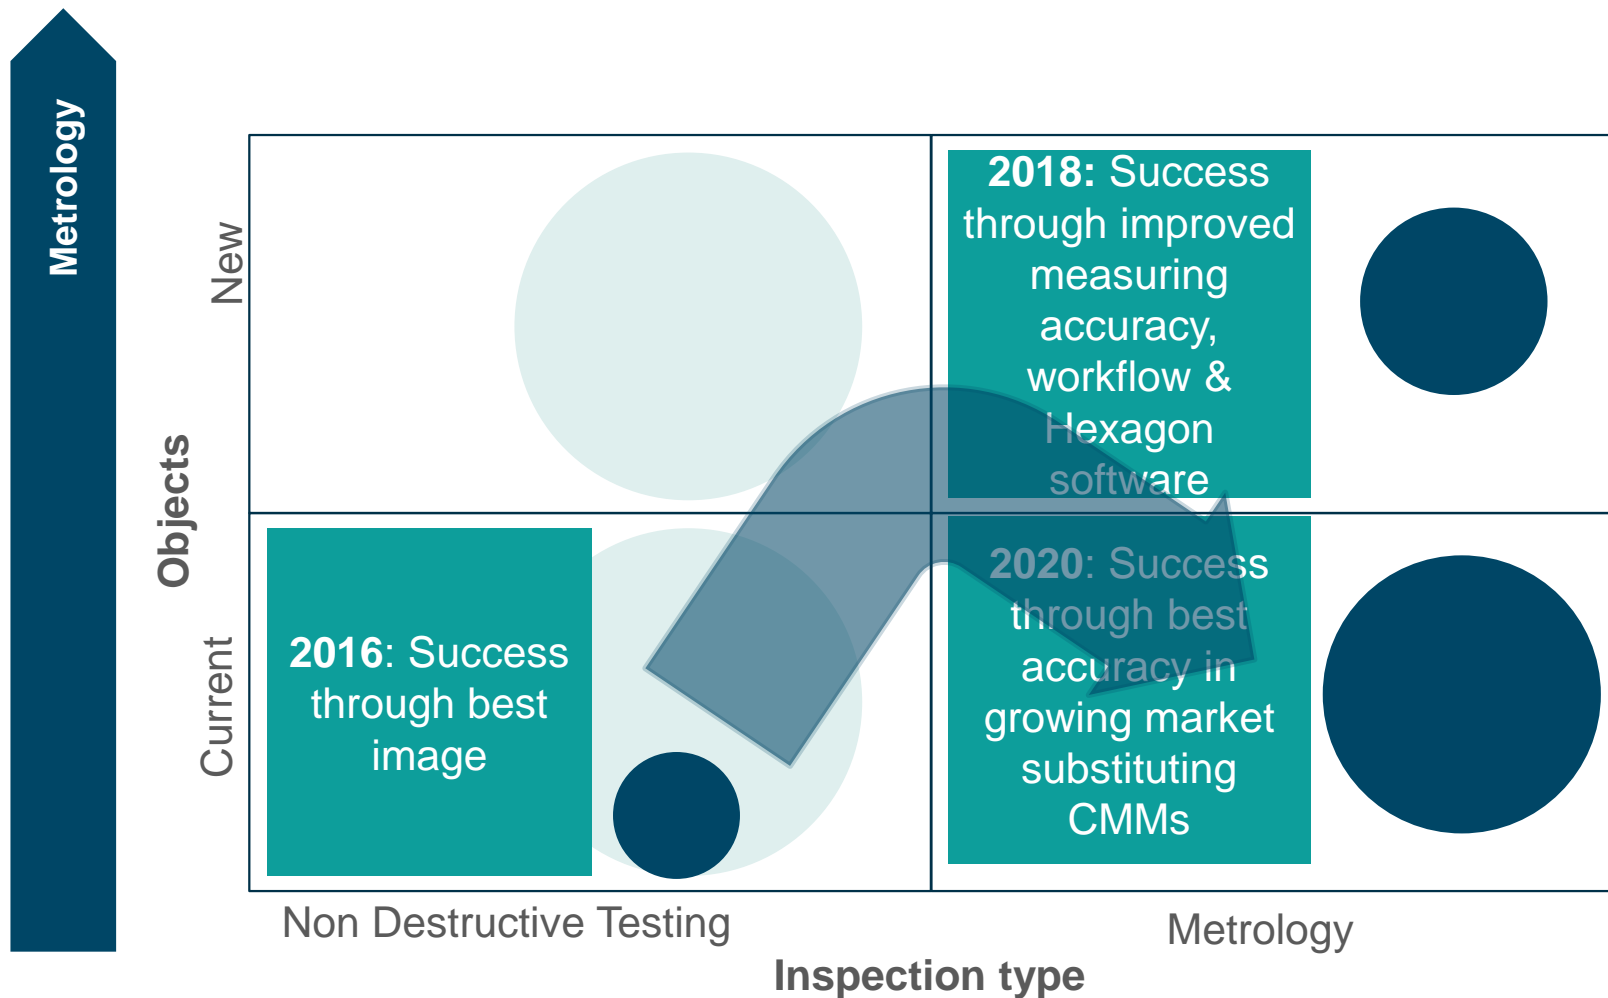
Metrology

Objects

New

Current

2018: Success through improved measuring accuracy, workflow & Hexagon software

2016: Success through best image

2020: Success through best accuracy in growing market substituting CMMs

Non Destructive Testing

Metrology

Inspection type